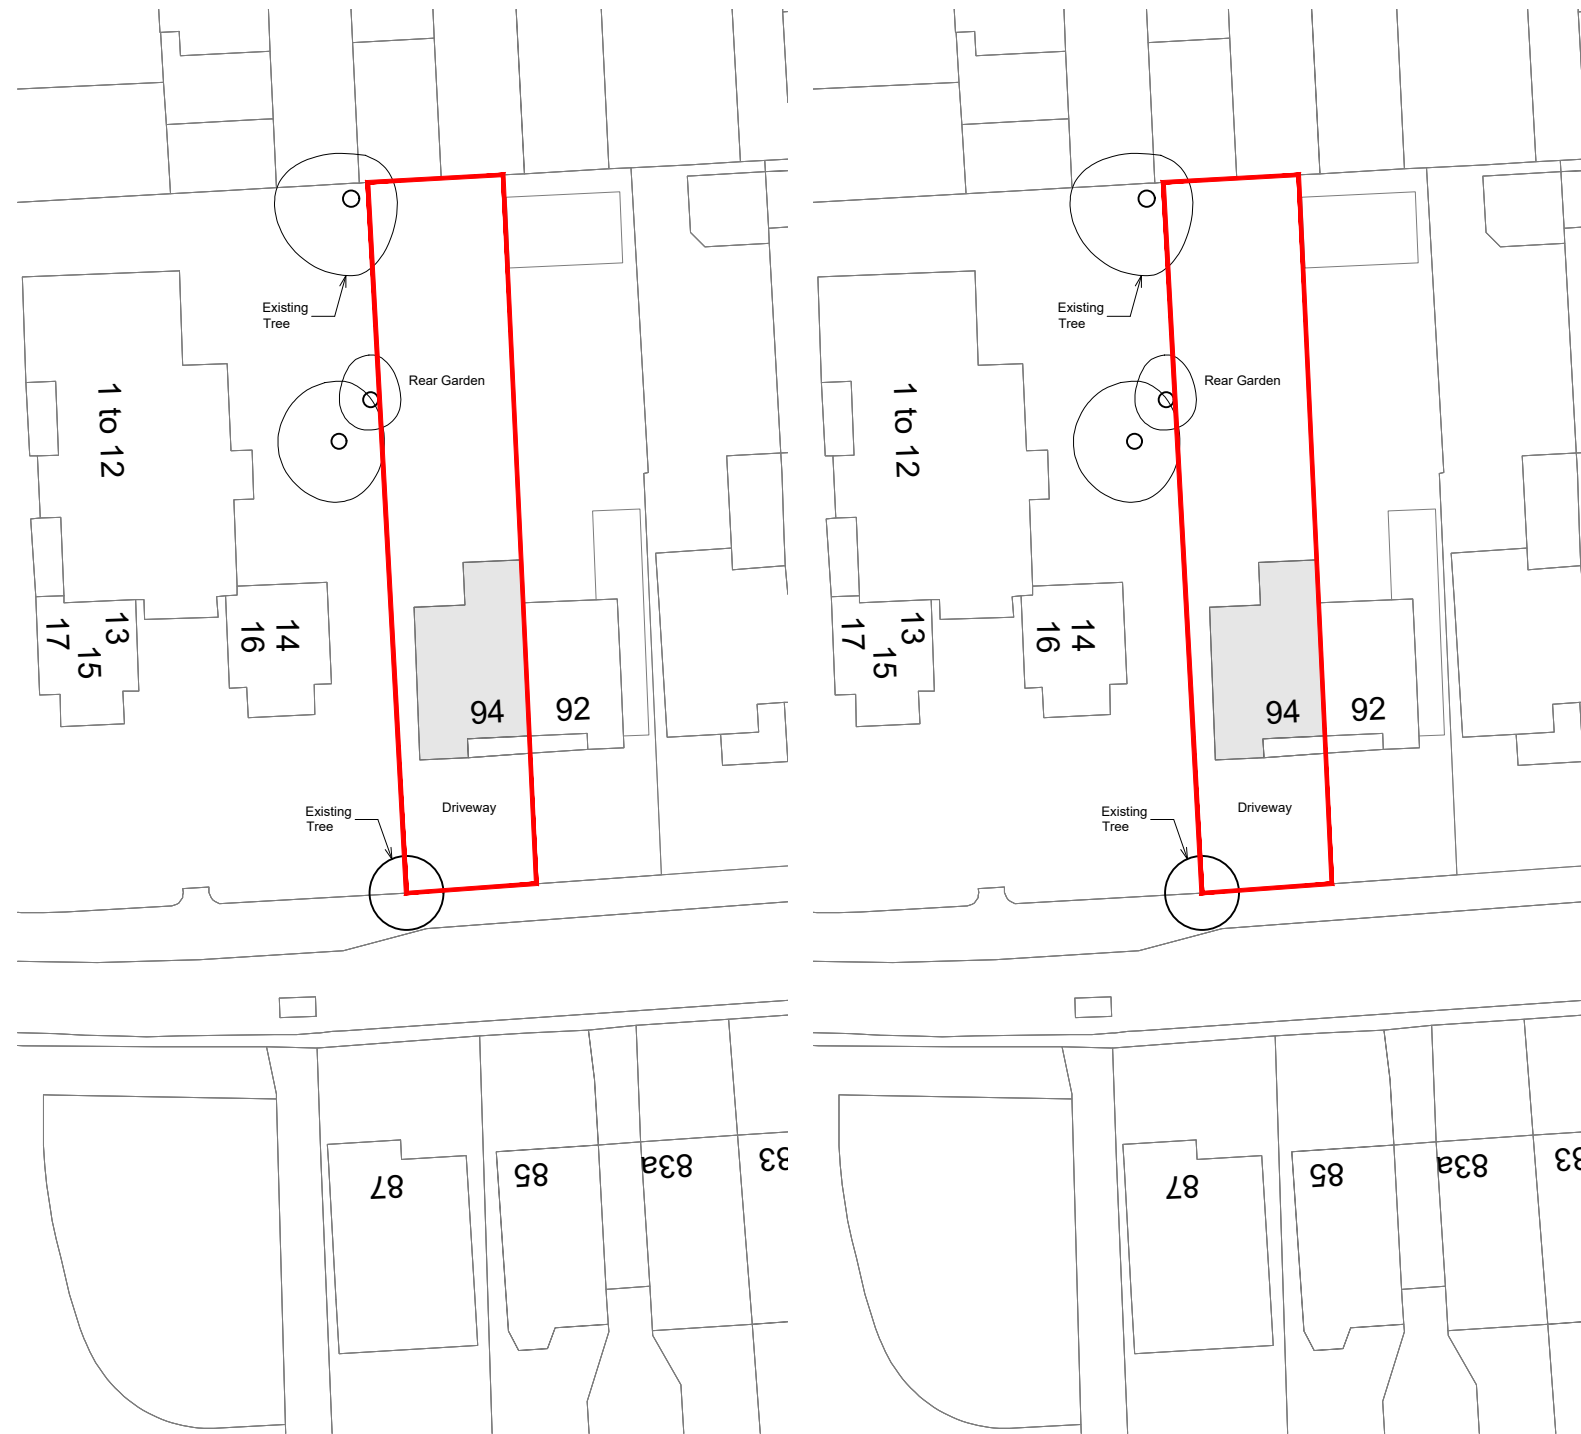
Existing Tree

Rear Garden

1 to 12

13
15
17

14
16

94

92

Existing Tree

Driveway

87

85

83a

83

Existing Tree

Rear Garden

1 to 12

13
15
17

14
16

94

92

Existing Tree

Driveway

87

85

83a

83